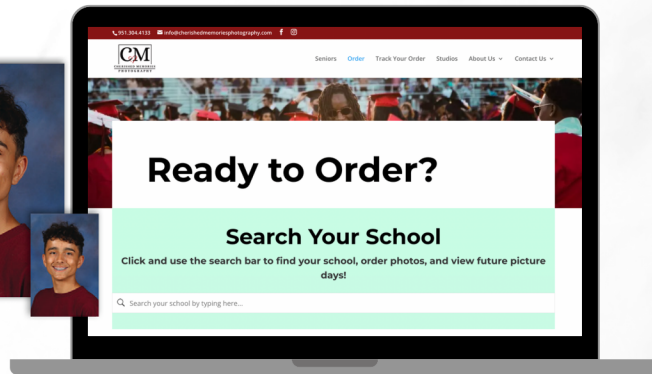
951.384.4133 info@cherishedmemoriesphotography.com

CM
CHERISHED MEMORIES PHOTOGRAPHY

Seniors Order Track Your Order Studios About Us Contact Us

Ready to Order?

Search Your School

Click and use the search bar to find your school, order photos, and view future picture days!

Search your school by typing here...